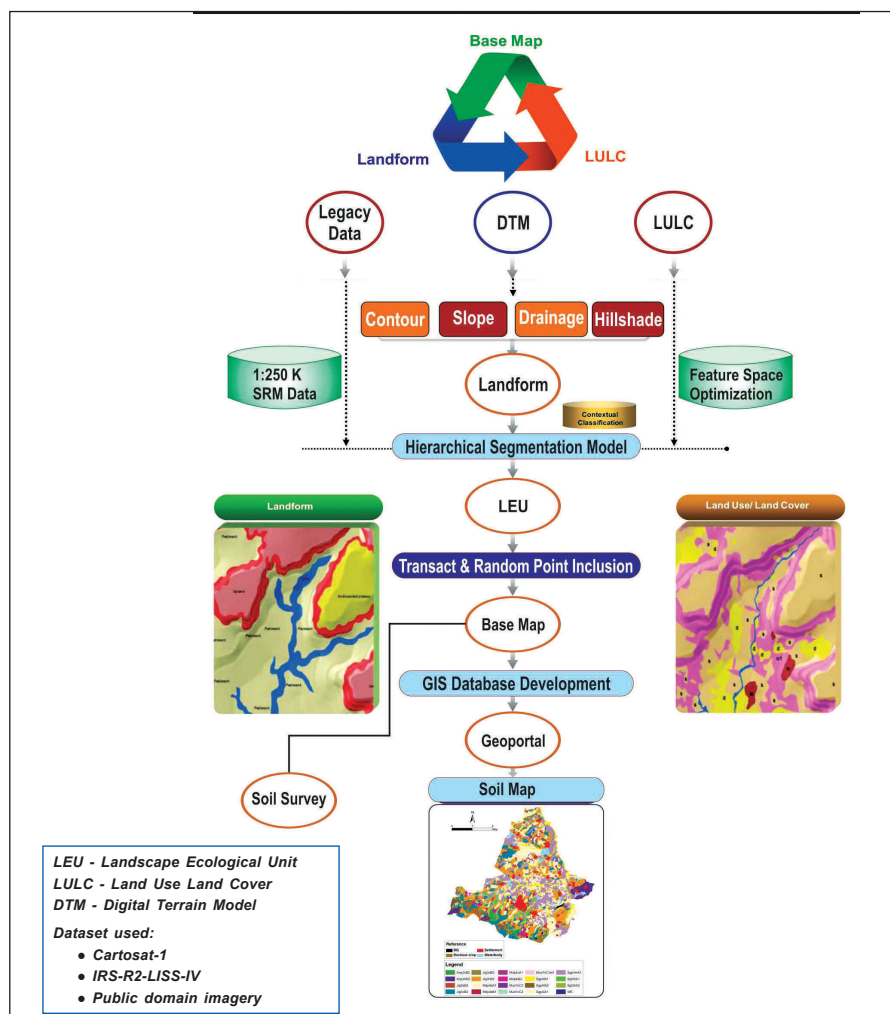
Base Map

Landform

LULC

Legacy Data

DTM

LULC

Contour

Slope

Drainage

Hillshade

1:250 K SRM Data

Landform

Feature Space Optimization

Contextual Classification

Hierarchical Segmentation Model

Landform

LEU

Land Use/ Land Cover

Transact & Random Point Inclusion

Base Map

GIS Database Development

Geoportal

Soil Survey

Soil Map

Reference

Legend

LEU - Landscape Ecological Unit
LULC - Land Use Land Cover
DTM - Digital Terrain Model

Dataset used:
• Cartosat-1
• IRS-R2-LISS-IV
• Public domain imagery